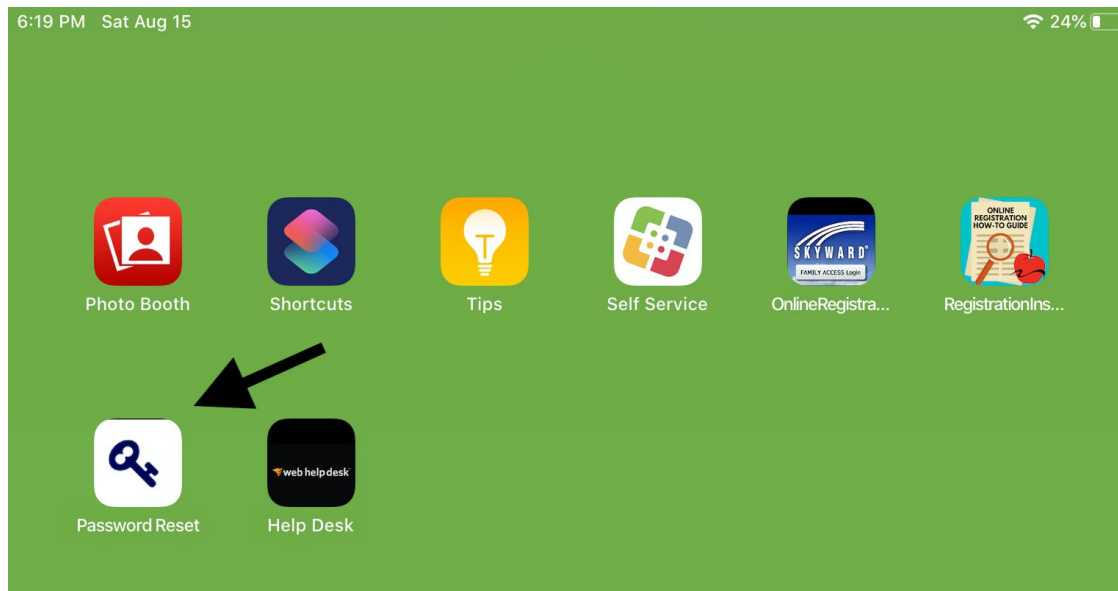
6:19 PM Sat Aug 15

24%

Photo Booth

Shortcuts

Tips

Self Service

SKYWARD®
FAMILY ACCESS Login

OnlineRegistra...

ONLINE REGISTRATION HOW-TO GUIDE

RegistrationIns...

Password Reset

web help desk

Help Desk